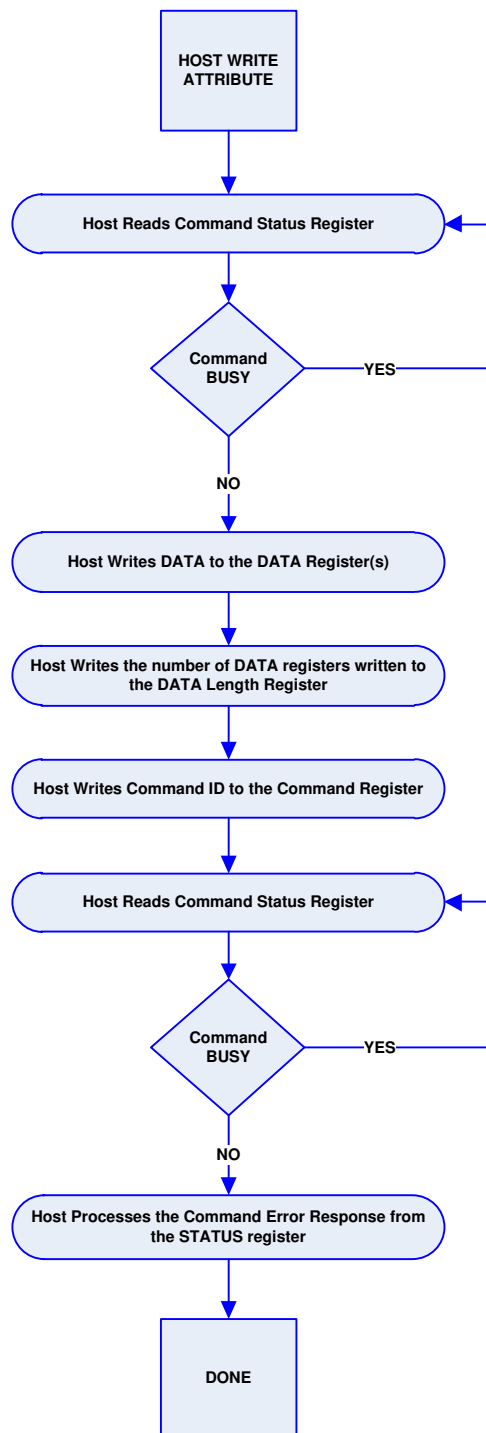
HOST WRITE ATTRIBUTE

Host Reads Command Status Register

Command BUSY

YES

NO

Host Writes DATA to the DATA Register(s)

Host Writes the number of DATA registers written to the DATA Length Register

Host Writes Command ID to the Command Register

Host Reads Command Status Register

Command BUSY

YES

NO

Host Processes the Command Error Response from the STATUS register

DONE